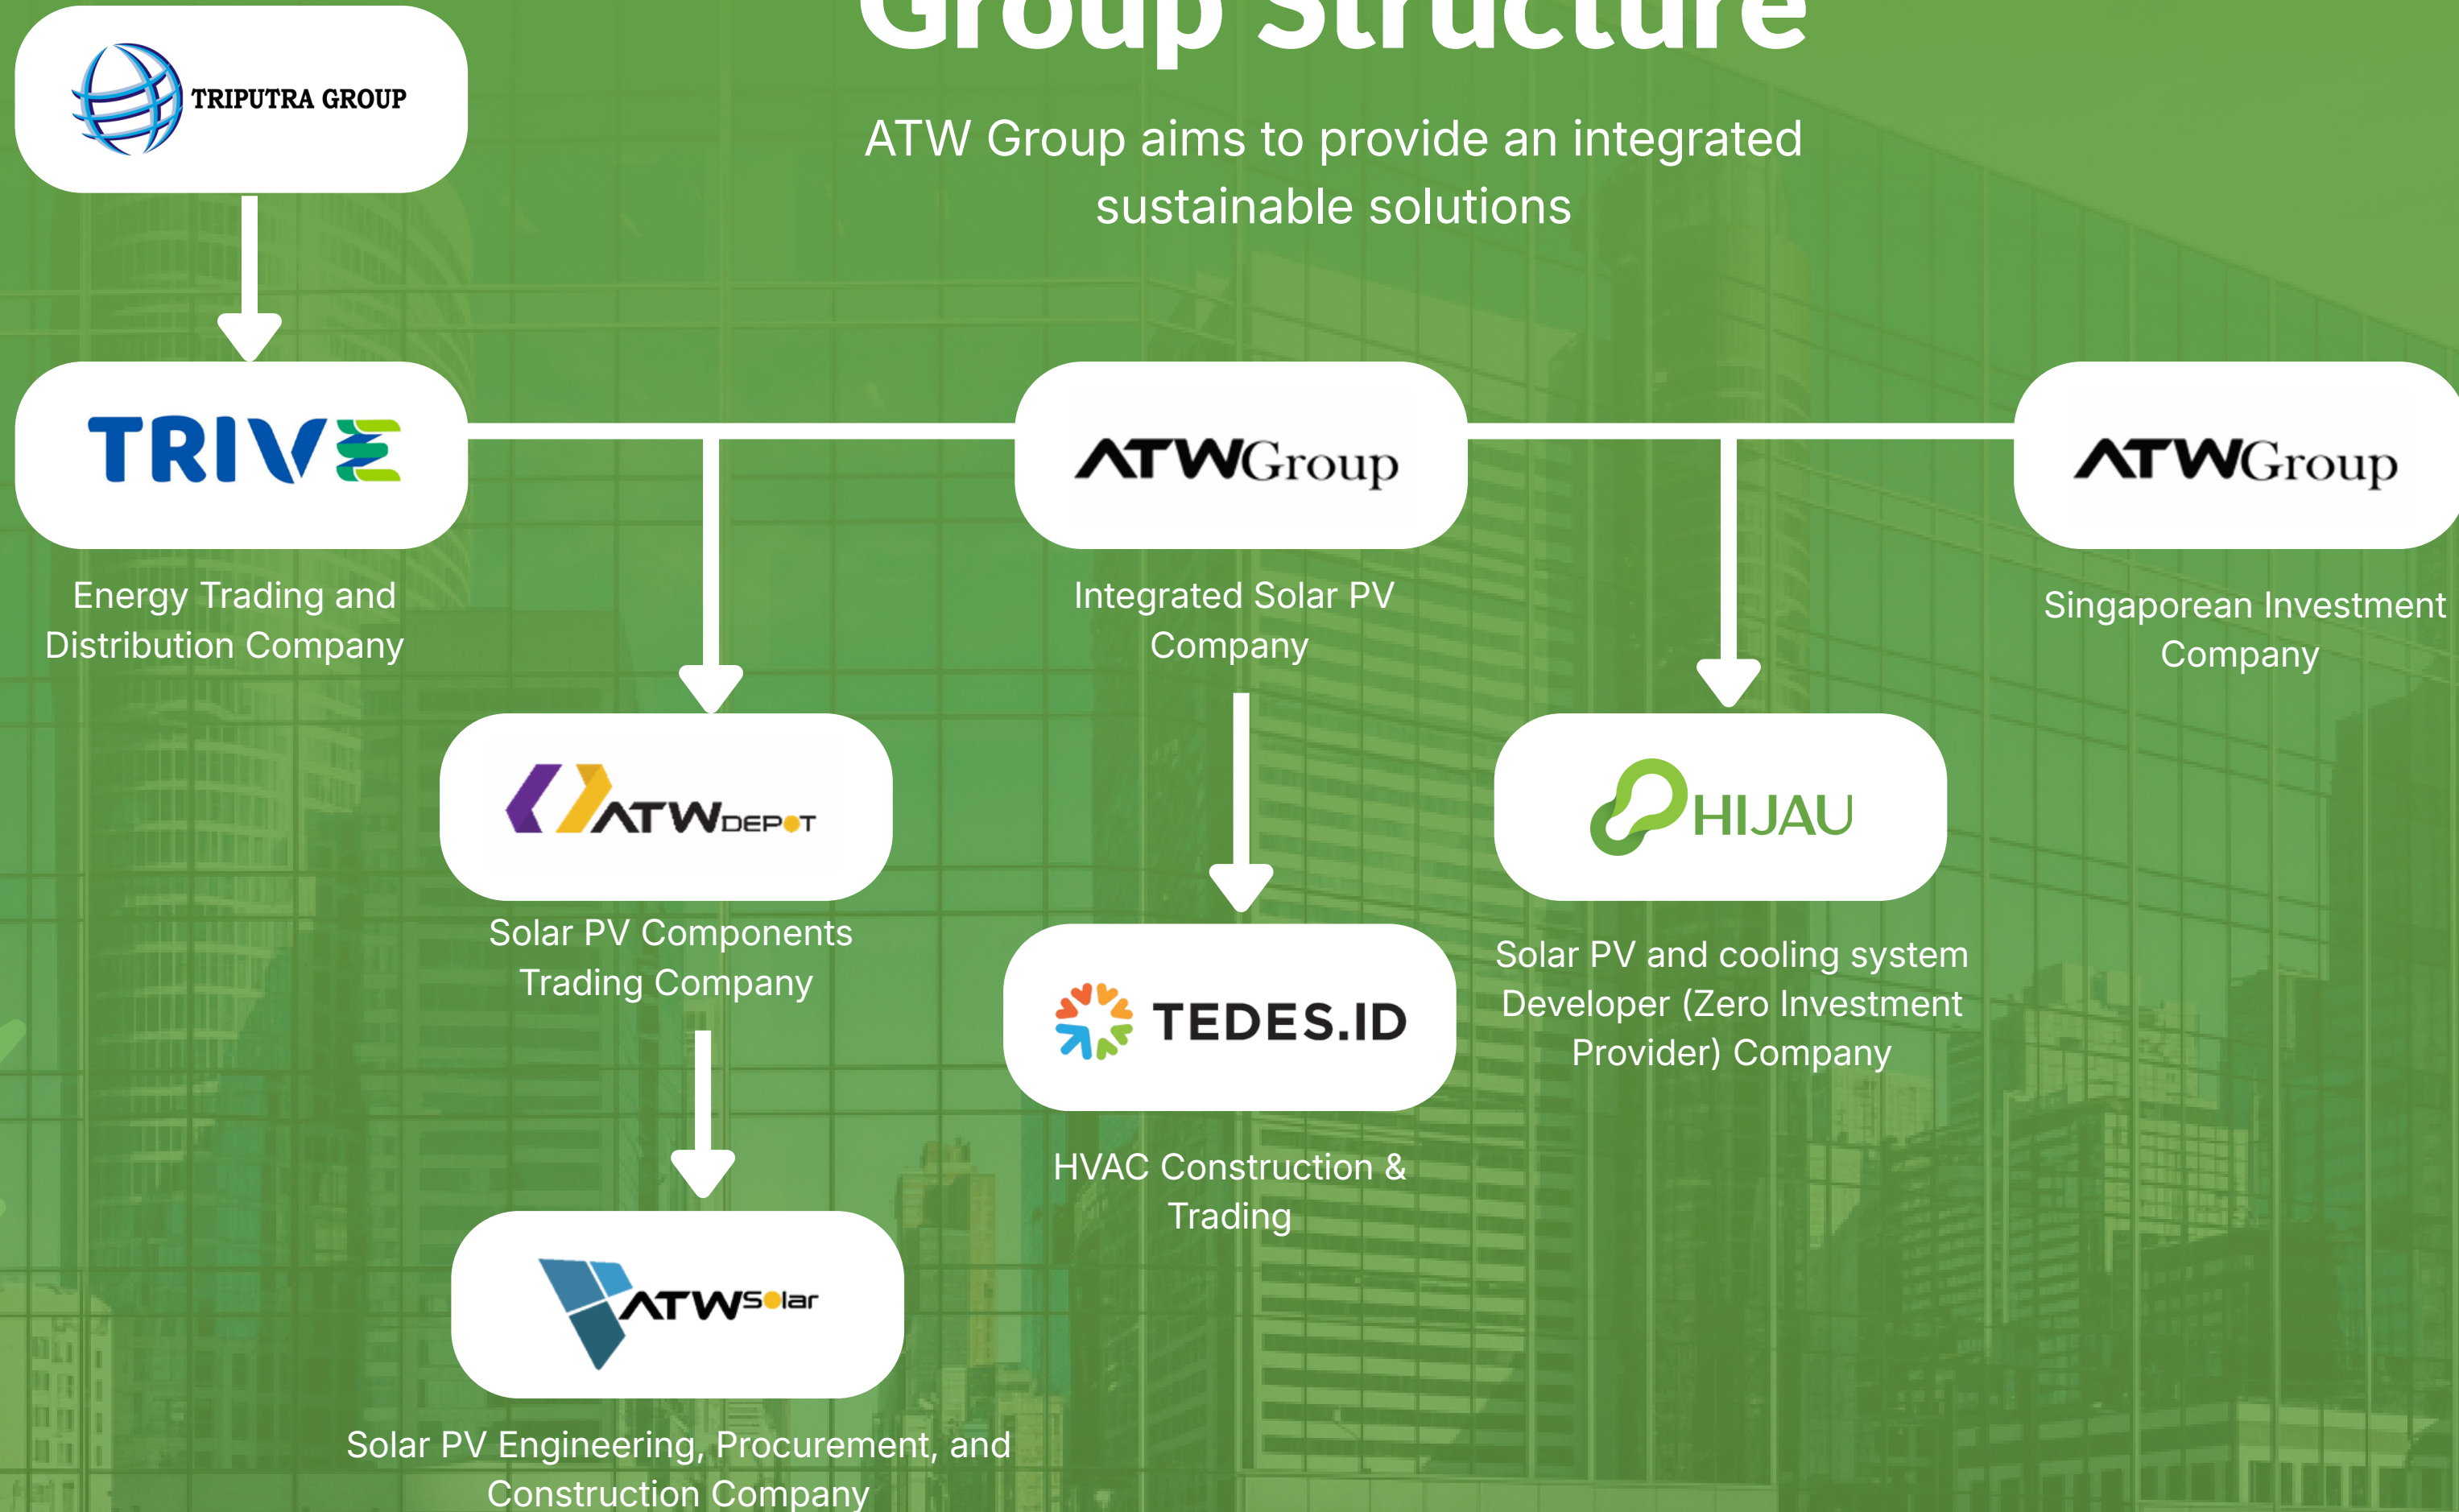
Group Structure

ATW Group aims to provide an integrated sustainable solutions

TRIPUTRA GROUP

TRIVE

Energy Trading and Distribution Company

ATWGroup

Integrated Solar PV Company

ATWGroup

Singaporean Investment Company

ATWDEPOT

Solar PV Components Trading Company

TEDES.ID

HVAC Construction & Trading

HIJAU

Solar PV and cooling system Developer (Zero Investment Provider) Company

ATWSolar

Solar PV Engineering, Procurement, and Construction Company